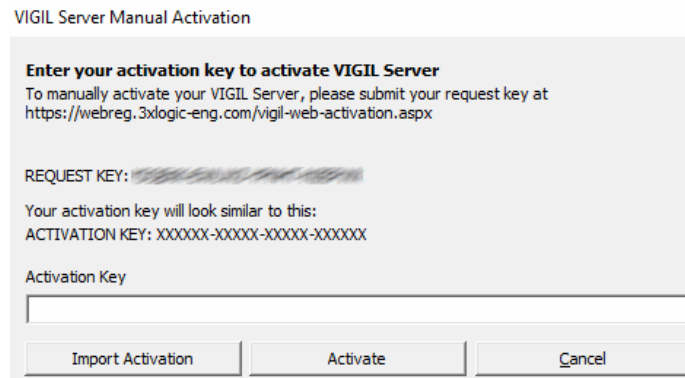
VIGIL Server Manual Activation

Enter your activation key to activate VIGIL Server
To manually activate your VIGIL Server, please submit your request key at https://webreg.3xlogic-eng.com/vigil-web-activation.aspx

REQUEST KEY: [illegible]

Your activation key will look similar to this:
ACTIVATION KEY: XXXXXX-XXXXX-XXXXX-XXXXXX

Activation Key

Import Activation
Activate
Cancel